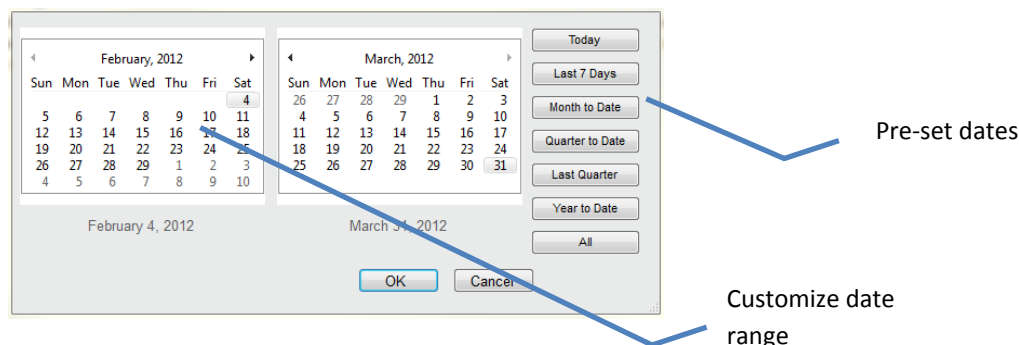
February, 2012

| Sun | Mon | Tue | Wed | Thu | Fri | Sat |
|---|---|---|---|---|---|---|
| | | | | | | 4 |
| 5 | 6 | 7 | 8 | 9 | 10 | 11 |
| 12 | 13 | 14 | 15 | 16 | 17 | 18 |
| 19 | 20 | 21 | 22 | 23 | 24 | 25 |
| 26 | 27 | 28 | 29 | 1 | 2 | 3 |
| 4 | 5 | 6 | 7 | 8 | 9 | 10 |

February 4, 2012

March, 2012

| Sun | Mon | Tue | Wed | Thu | Fri | Sat |
|---|---|---|---|---|---|---|
| 26 | 27 | 28 | 29 | 1 | 2 | 3 |
| 4 | 5 | 6 | 7 | 8 | 9 | 10 |
| 11 | 12 | 13 | 14 | 15 | 16 | 17 |
| 18 | 19 | 20 | 21 | 22 | 23 | 24 |
| 25 | 26 | 27 | 28 | 29 | 30 | 31 |

March 31, 2012

Today
Last 7 Days
Month to Date
Quarter to Date
Last Quarter
Year to Date
All

OK
Cancel

Pre-set dates

Customize date range